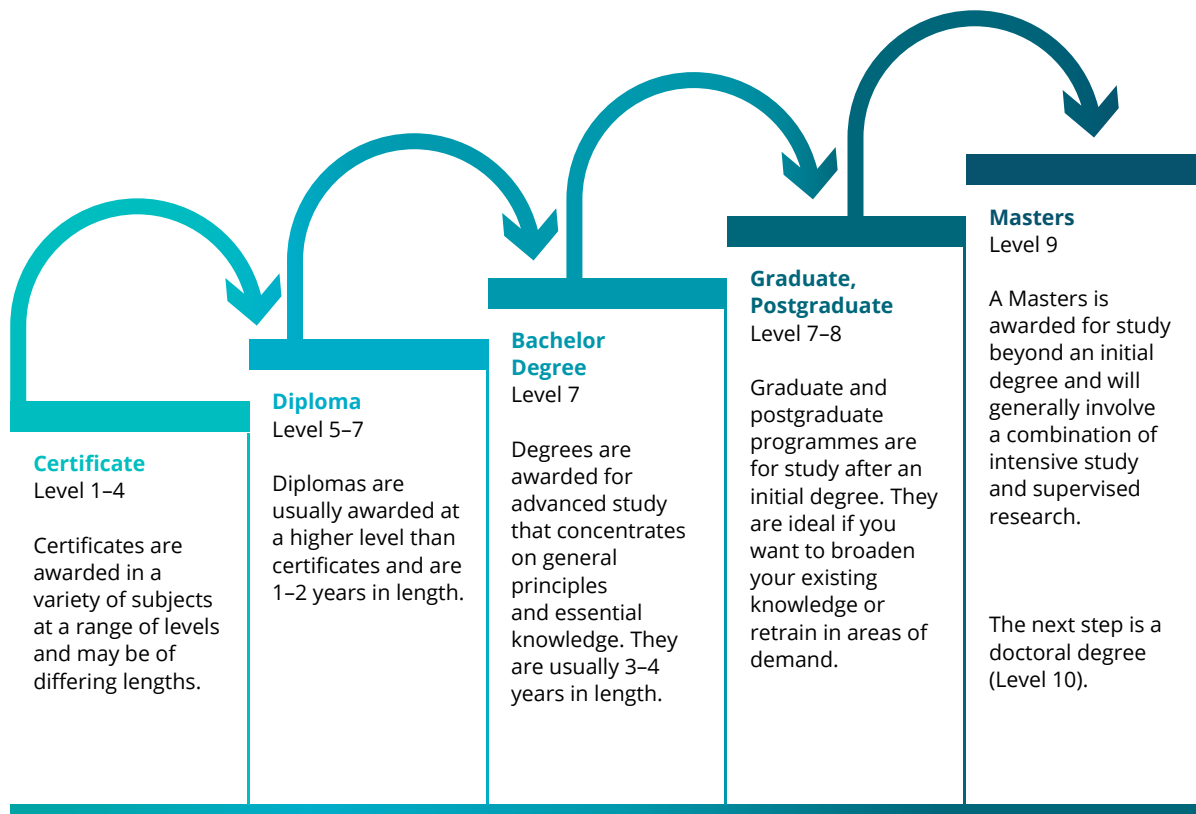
Certificate
Level 1–4

Certificates are awarded in a variety of subjects at a range of levels and may be of differing lengths.

Diploma
Level 5–7

Diplomas are usually awarded at a higher level than certificates and are 1–2 years in length.

Bachelor Degree
Level 7

Degrees are awarded for advanced study that concentrates on general principles and essential knowledge. They are usually 3–4 years in length.

Graduate, Postgraduate
Level 7–8

Graduate and postgraduate programmes are for study after an initial degree. They are ideal if you want to broaden your existing knowledge or retrain in areas of demand.

Masters
Level 9

A Masters is awarded for study beyond an initial degree and will generally involve a combination of intensive study and supervised research.

The next step is a doctoral degree (Level 10).